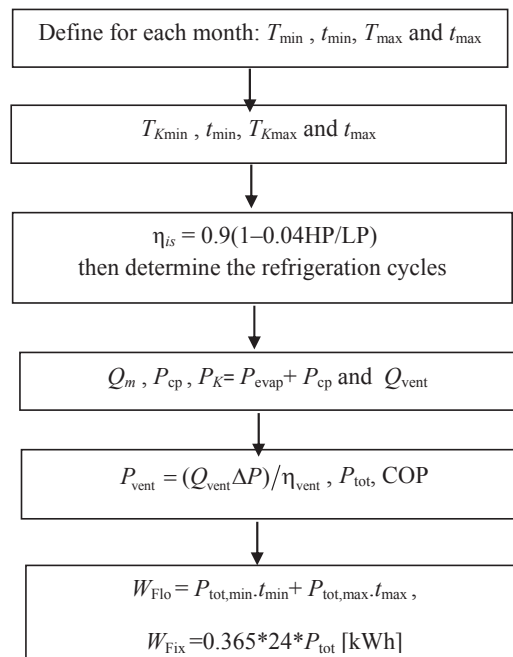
Define for each month: $T_{\min}$ , $t_{\min}$, $T_{\max}$ and $t_{\max}$

$T_{K\min}$ , $t_{\min}$, $T_{K\max}$ and $t_{\max}$

$\eta_{is} = 0.9(1–0.04\text{HP/LP})$
then determine the refrigeration cycles

$Q_m$ , $P_{\text{cp}}$ , $P_K = P_{\text{evap}} + P_{\text{cp}}$ and $Q_{\text{vent}}$

$P_{\text{vent}} = (Q_{\text{vent}}\Delta P)/\eta_{\text{vent}}$ , $P_{\text{tot}}$, COP

$W_{\text{Flo}} = P_{\text{tot,min}}.t_{\min} + P_{\text{tot,max}}.t_{\max}$ ,

$W_{\text{Fix}} = 0.365*24*P_{\text{tot}}$ [kWh]